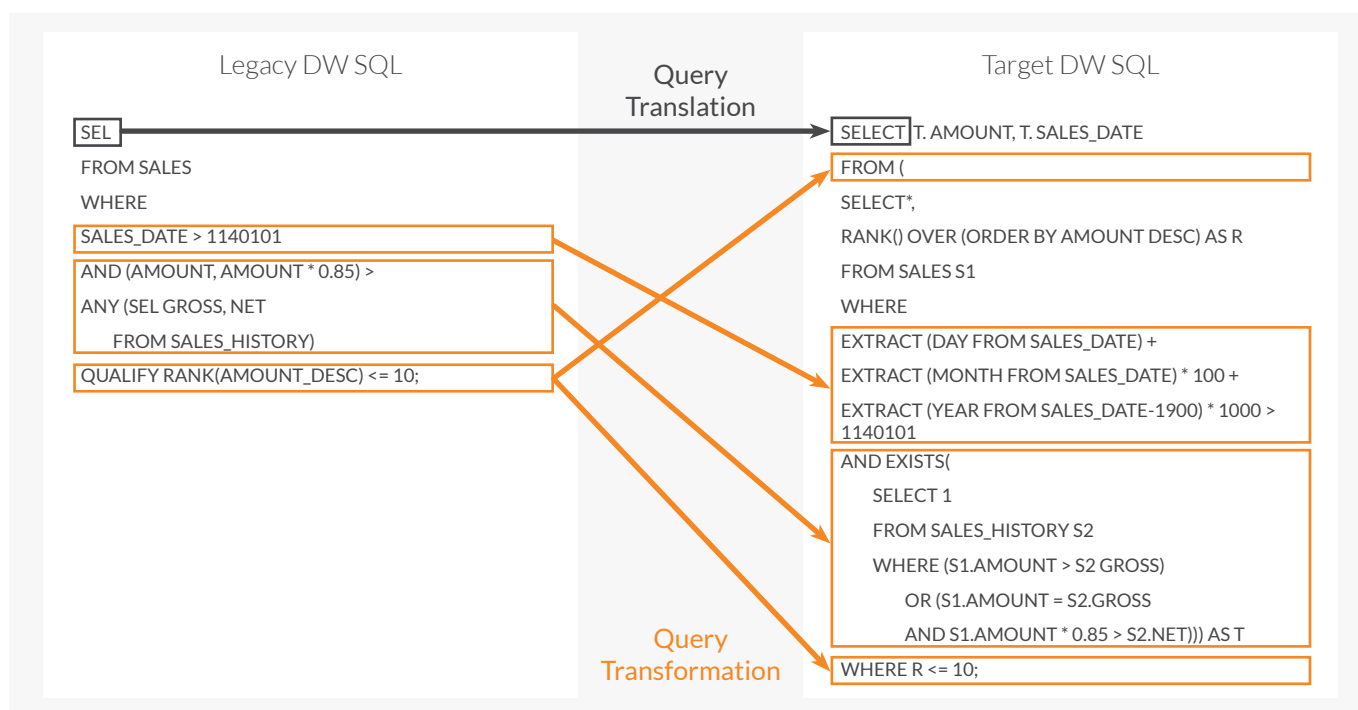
Legacy DW SQL

SEL
FROM SALES
WHERE
SALES_DATE > 1140101
AND (AMOUNT, AMOUNT * 0.85) >
ANY (SEL GROSS, NET
FROM SALES_HISTORY)
QUALIFY RANK(AMOUNT_DESC) <= 10;

Query Translation

Query Transformation

Target DW SQL

SELECT T. AMOUNT, T. SALES_DATE
FROM (
SELECT*,
RANK() OVER (ORDER BY AMOUNT DESC) AS R
FROM SALES S1
WHERE
EXTRACT (DAY FROM SALES_DATE) +
EXTRACT (MONTH FROM SALES_DATE) * 100 +
EXTRACT (YEAR FROM SALES_DATE-1900) * 1000 > 1140101
AND EXISTS(
SELECT 1
FROM SALES_HISTORY S2
WHERE (S1.AMOUNT > S2 GROSS)
OR (S1.AMOUNT = S2.GROSS
AND S1.AMOUNT * 0.85 > S2.NET))) AS T
WHERE R <= 10;